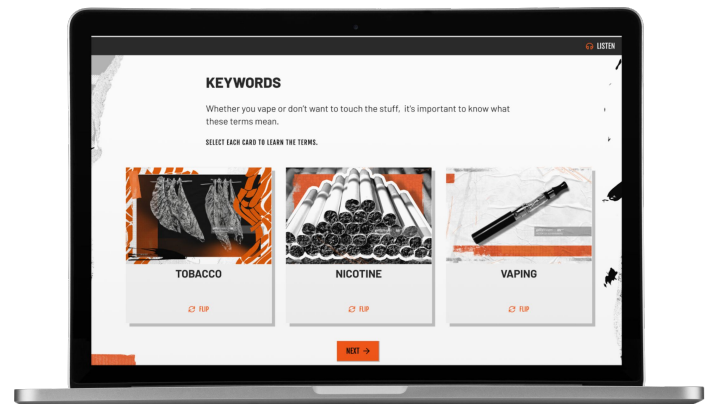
LISTEN

KEYWORDS

Whether you vape or don't want to touch the stuff, it's important to know what these terms mean.

SELECT EACH CARD TO LEARN THE TERMS.

TOBACCO

FLIP

NICOTINE

FLIP

VAPING

FLIP

NEXT →